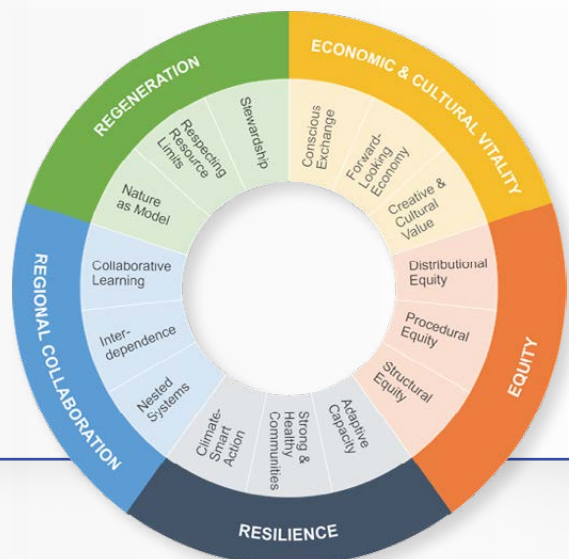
REGENERATION

Nature as Model

Respecting Resource Limits

Stewardship

ECONOMIC & CULTURAL VITALITY

Conscious Exchange

Forward-Looking Economy

Creative & Cultural Value

EQUITY

Distributional Equity

Procedural Equity

Structural Equity

RESILIENCE

Adaptive Capacity

Strong & Healthy Communities

Climate-Smart Action

REGIONAL COLLABORATION

Nested Systems

Inter-dependence

Collaborative Learning